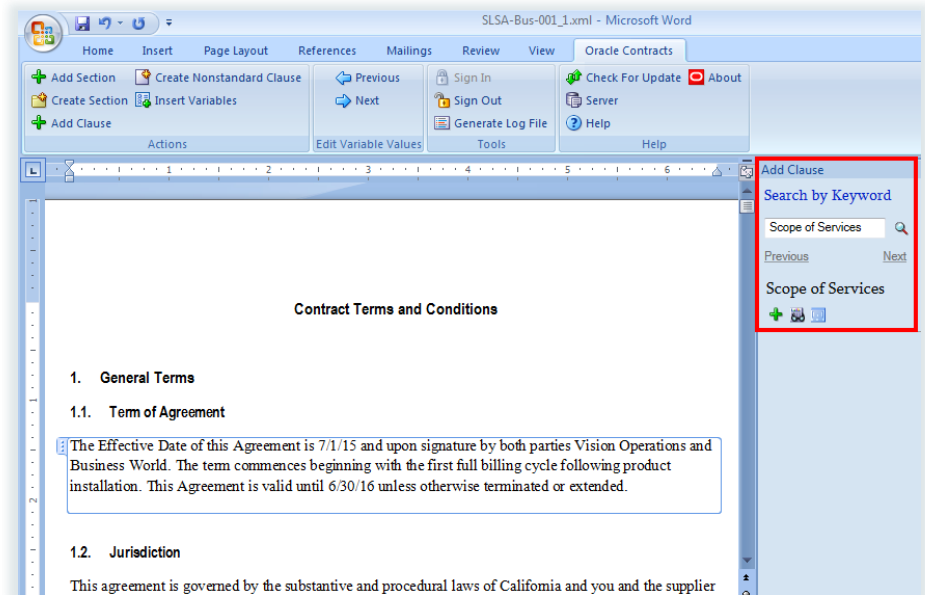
SLSA-Bus-001_1.xml - Microsoft Word

Home Insert Page Layout References Mailings Review View Oracle Contracts

Add Section
Create Section
Add Clause
Create Nonstandard Clause
Insert Variables
Actions

Previous
Next
Edit Variable Values

Sign In
Sign Out
Generate Log File
Tools

Check For Update
About
Server
Help
Help

Add Clause

Search by Keyword

Scope of Services

Previous Next

Scope of Services

Contract Terms and Conditions

1. General Terms

1.1. Term of Agreement

The Effective Date of this Agreement is 7/1/15 and upon signature by both parties Vision Operations and Business World. The term commences beginning with the first full billing cycle following product installation. This Agreement is valid until 6/30/16 unless otherwise terminated or extended.

1.2. Jurisdiction

This agreement is governed by the substantive and procedural laws of California and you and the supplier